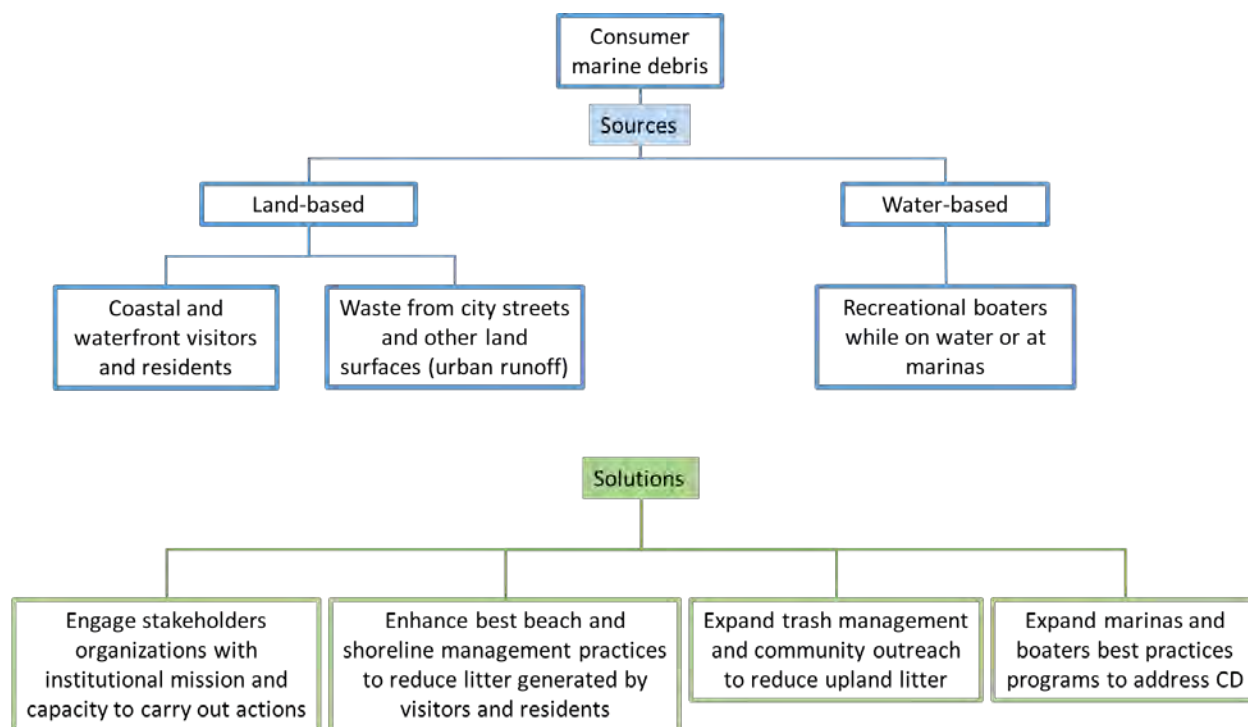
Consumer marine debris

Sources

Land-based

Water-based

Coastal and waterfront visitors and residents

Waste from city streets and other land surfaces (urban runoff)

Recreational boaters while on water or at marinas

Solutions

Engage stakeholders organizations with institutional mission and capacity to carry out actions

Enhance best beach and shoreline management practices to reduce litter generated by visitors and residents

Expand trash management and community outreach to reduce upland litter

Expand marinas and boaters best practices programs to address CD